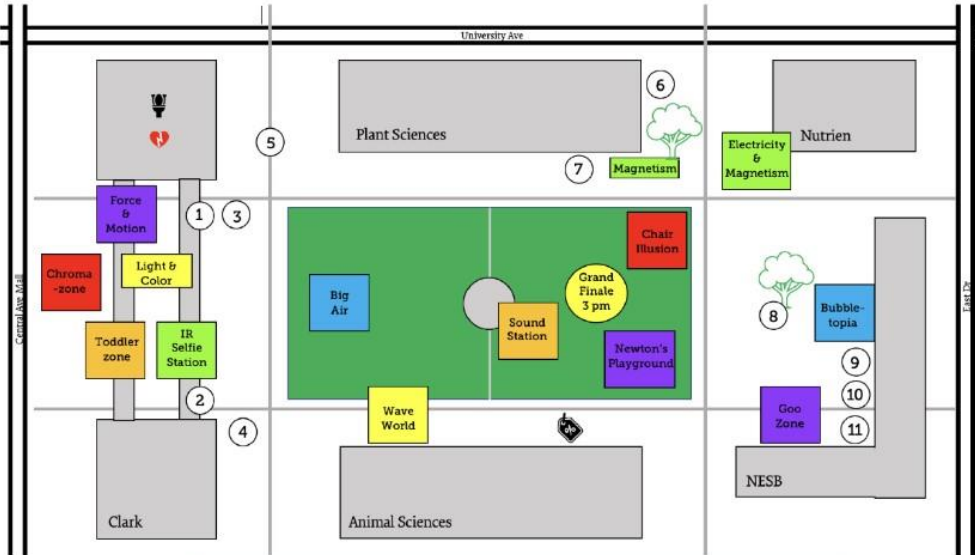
University Ave

Central Ave Mall

East Rd

Force & Motion

1

3

5

Plant Sciences

6

7

Magnetism

Electricity & Magnetism

Nutrien

Chroma -zone

Light & Color

Toddler zone

IR Selfie Station

2

4

Big Air

Sound Station

Grand Finale 3 pm

Chair Illusion

Newton's Playground

8

Bubble-topia

9

10

11

Goo Zone

Wave World

Clark

Animal Sciences

NESB